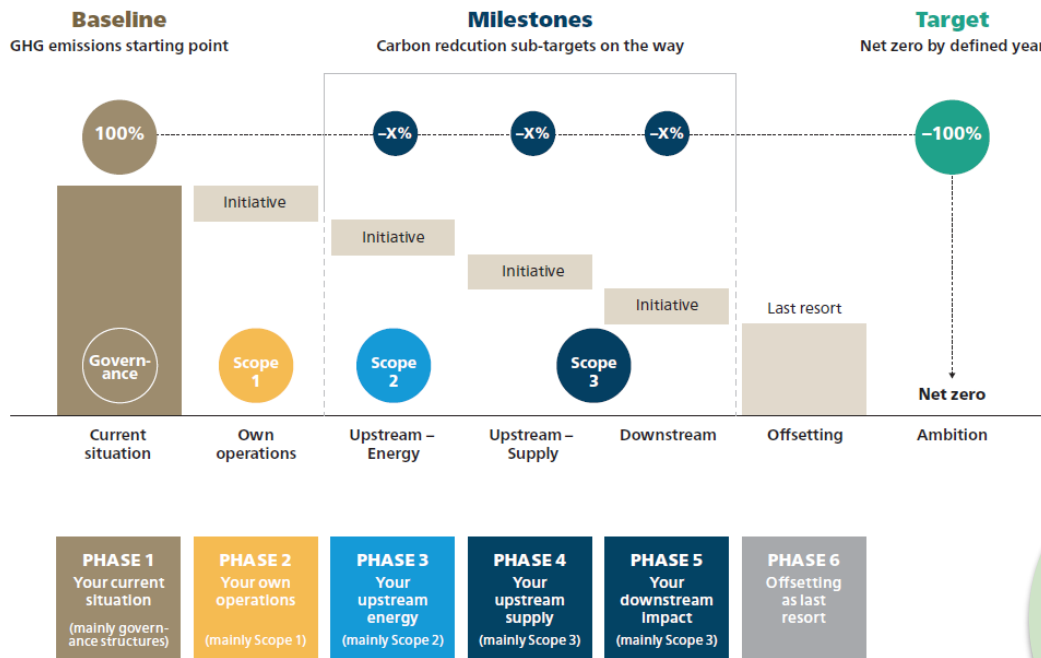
Baseline
GHG emissions starting point

Milestones
Carbon redcution sub-targets on the way

Target
Net zero by defined year

100%

–X%

–X%

–X%

–100%

Initiative

Initiative

Initiative

Initiative

Last resort

Governance

Scope 1

Scope 2

Scope 3

Net zero

Current situation

Own operations

Upstream – Energy

Upstream – Supply

Downstream

Offsetting

Ambition

PHASE 1
Your current situation
(mainly governance structures)

PHASE 2
Your own operations
(mainly Scope 1)

PHASE 3
Your upstream energy
(mainly Scope 2)

PHASE 4
Your upstream supply
(mainly Scope 3)

PHASE 5
Your downstream impact
(mainly Scope 3)

PHASE 6
Offsetting as last resort